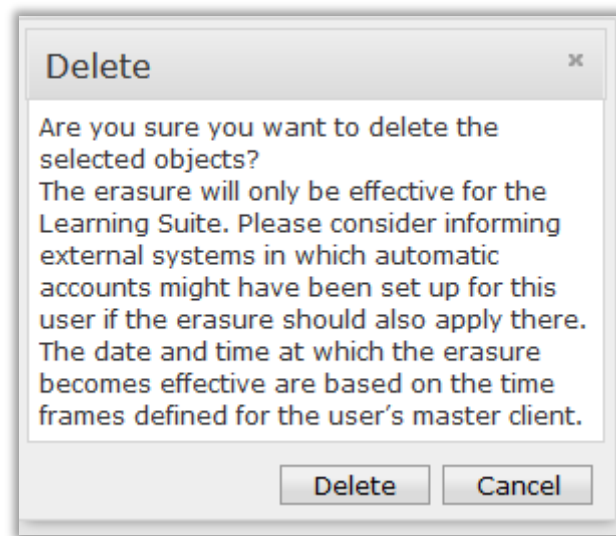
Delete

×

Are you sure you want to delete the selected objects?
The erasure will only be effective for the Learning Suite. Please consider informing external systems in which automatic accounts might have been set up for this user if the erasure should also apply there. The date and time at which the erasure becomes effective are based on the time frames defined for the user’s master client.

Delete Cancel